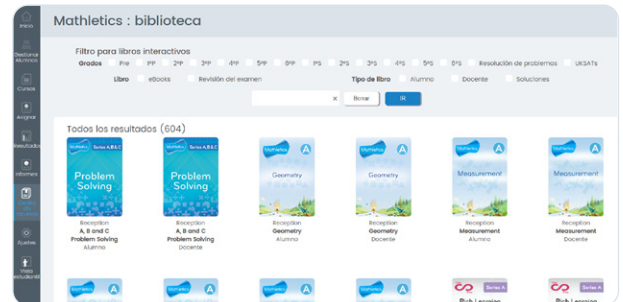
Inicio
Gestionar Alumnos
Cursos
Asignar
Resultados
Informes
Libros
Ajustes
Vista estudiante

Mathletics : biblioteca

Filtro para libros interactivos

Grados Pre 1ºP 2ºP 3ºP 4ºP 5ºP 6ºP 1ºS 2ºS 3ºS 4ºS 5ºS 6ºS Resolución de problemas UKSATs

Libro eBooks Revisión del examen Tipo de libro Alumno Docente Soluciones

× Borrar IR

Todos los resultados (604)

Mathletics Series A,B & C
Problem Solving
Reception
A, B and C
Problem Solving
Alumno

Mathletics Series A,B & C
Problem Solving
Reception
A, B and C
Problem Solving
Docente

Mathletics A
Geometry
Reception
Geometry
Alumno

Mathletics A
Geometry
Reception
Geometry
Docente

Mathletics A
Measurement
Reception
Measurement
Alumno

Mathletics A
Measurement
Reception
Measurement
Docente

Mathletics A

Mathletics A

Mathletics A

Mathletics A

Series A
Rich Learning

Series A
Rich Learning